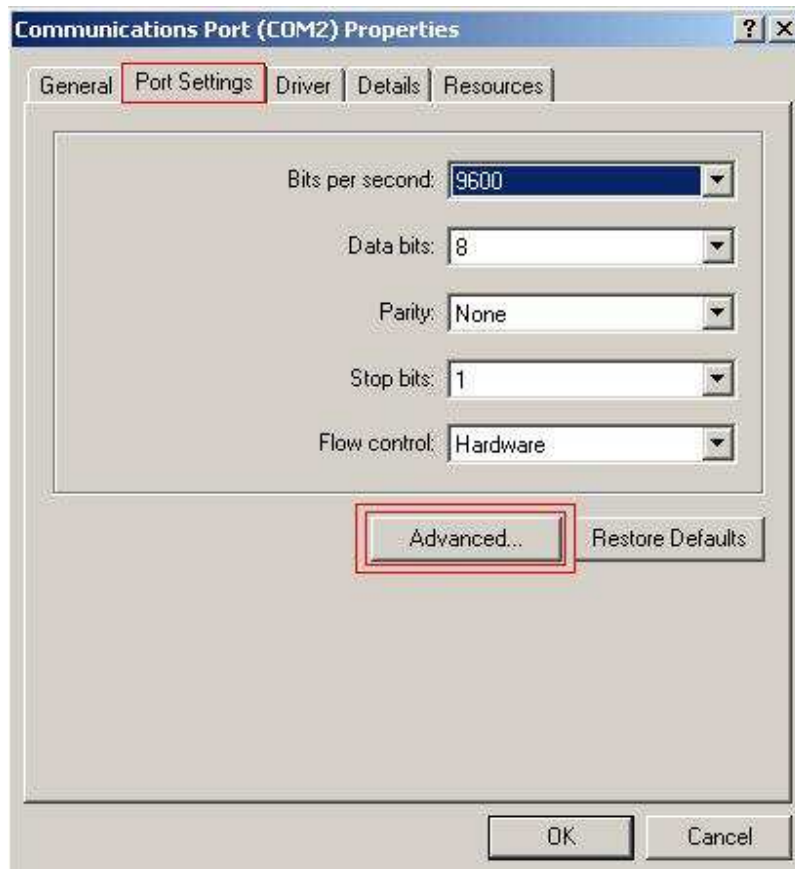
Communications Port (COM2) Properties ? X

General | Port Settings | Driver | Details | Resources

Bits per second: 9600

Data bits: 8

Parity: None

Stop bits: 1

Flow control: Hardware

Advanced... | Restore Defaults

OK | Cancel